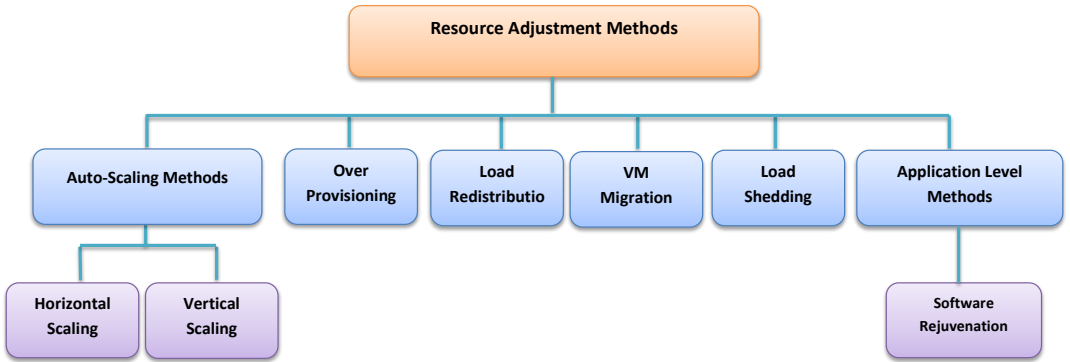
Resource Adjustment Methods

Auto-Scaling Methods

Over Provisioning

Load Redistributio

VM Migration

Load Shedding

Application Level Methods

Horizontal Scaling

Vertical Scaling

Software Rejuvenation